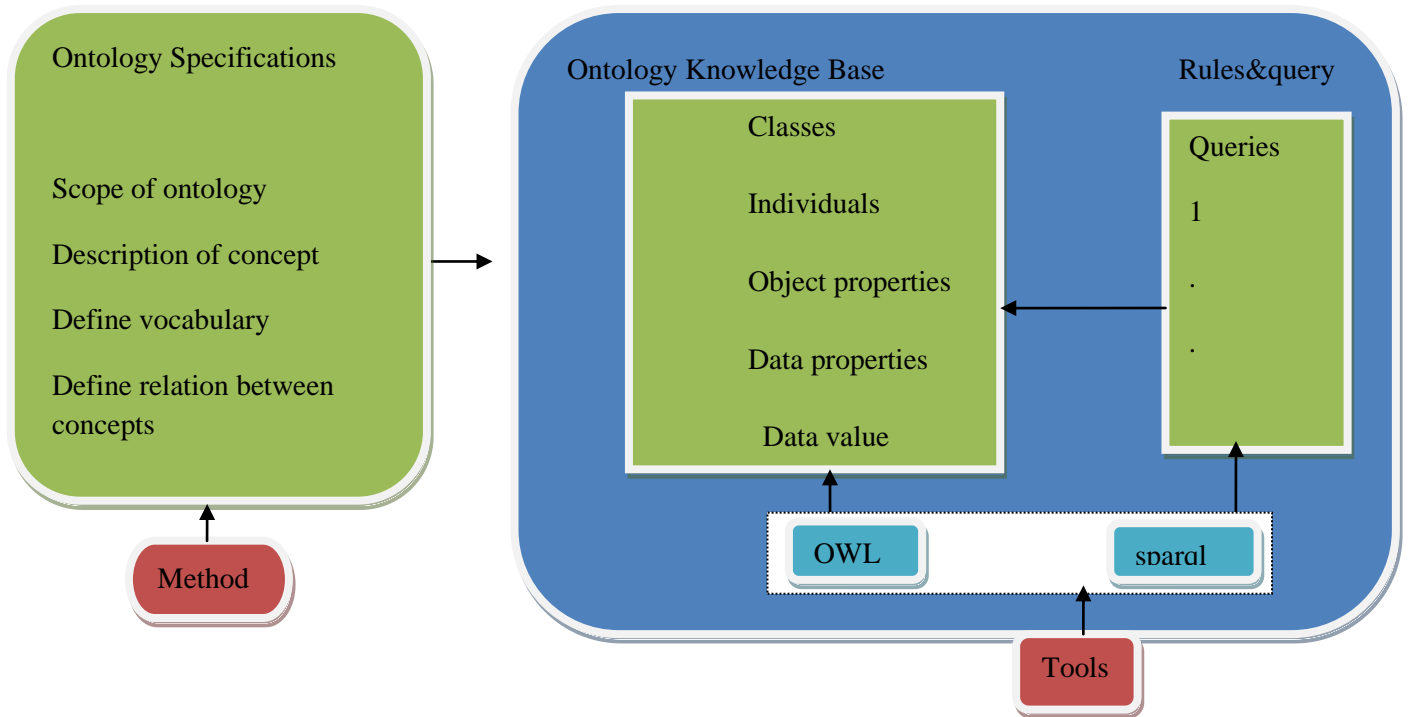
Ontology Specifications

Scope of ontology

Description of concept

Define vocabulary

Define relation between concepts

Method

Ontology Knowledge Base

Rules&query

Classes

Individuals

Object properties

Data properties

Data value

Queries

1

.

.

OWL

sparql

Tools